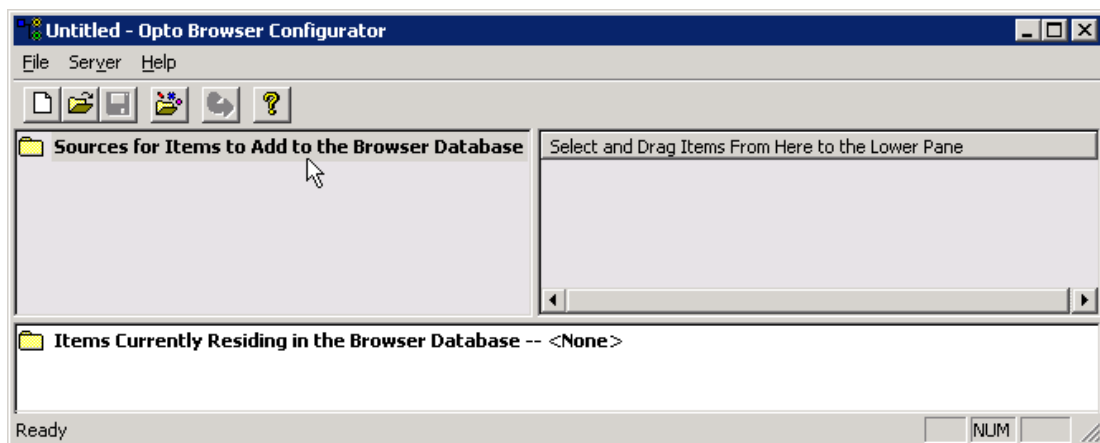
Untitled - Opto Browser Configurator

File Server Help

Sources for Items to Add to the Browser Database

Select and Drag Items From Here to the Lower Pane

Items Currently Residing in the Browser Database -- <None>

Ready

NUM